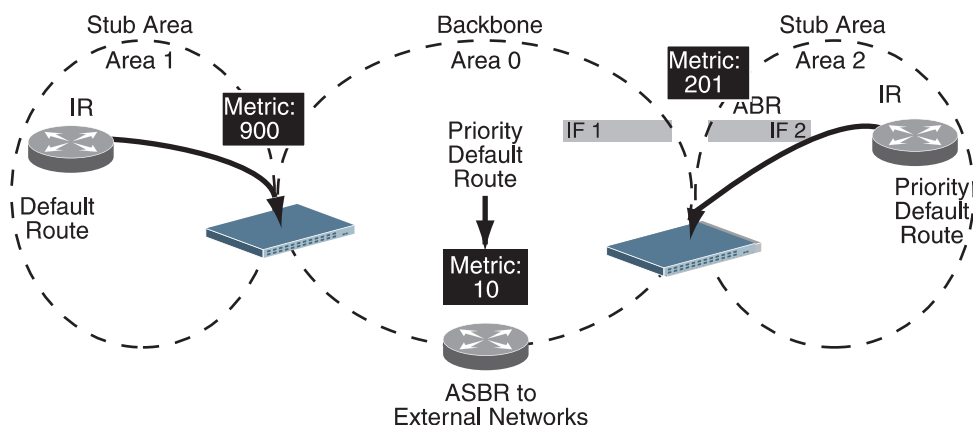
Stub Area
Area 1

Backbone
Area 0

Metric:
201

Stub Area
Area 2

IR

Metric:
900

ABR

IR

Priority
Default
Route

IF 1

IF 2

Default
Route

Priority
Default
Route

Metric:
10

ASBR to
External Networks